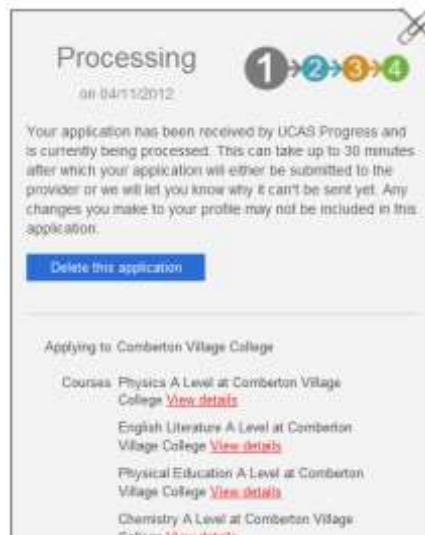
Processing

on 04/11/2012

1 2 3 4

Your application has been received by UCAS Progress and is currently being processed. This can take up to 30 minutes after which your application will either be submitted to the provider or we will let you know why it can't be sent yet. Any changes you make to your profile may not be included in this application.

Delete this application

Applying to Comberton Village College

Courses Physics A Level at Comberton Village College View details

English Literature A Level at Comberton Village College View details

Physical Education A Level at Comberton Village College View details

Chemistry A Level at Comberton Village College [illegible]